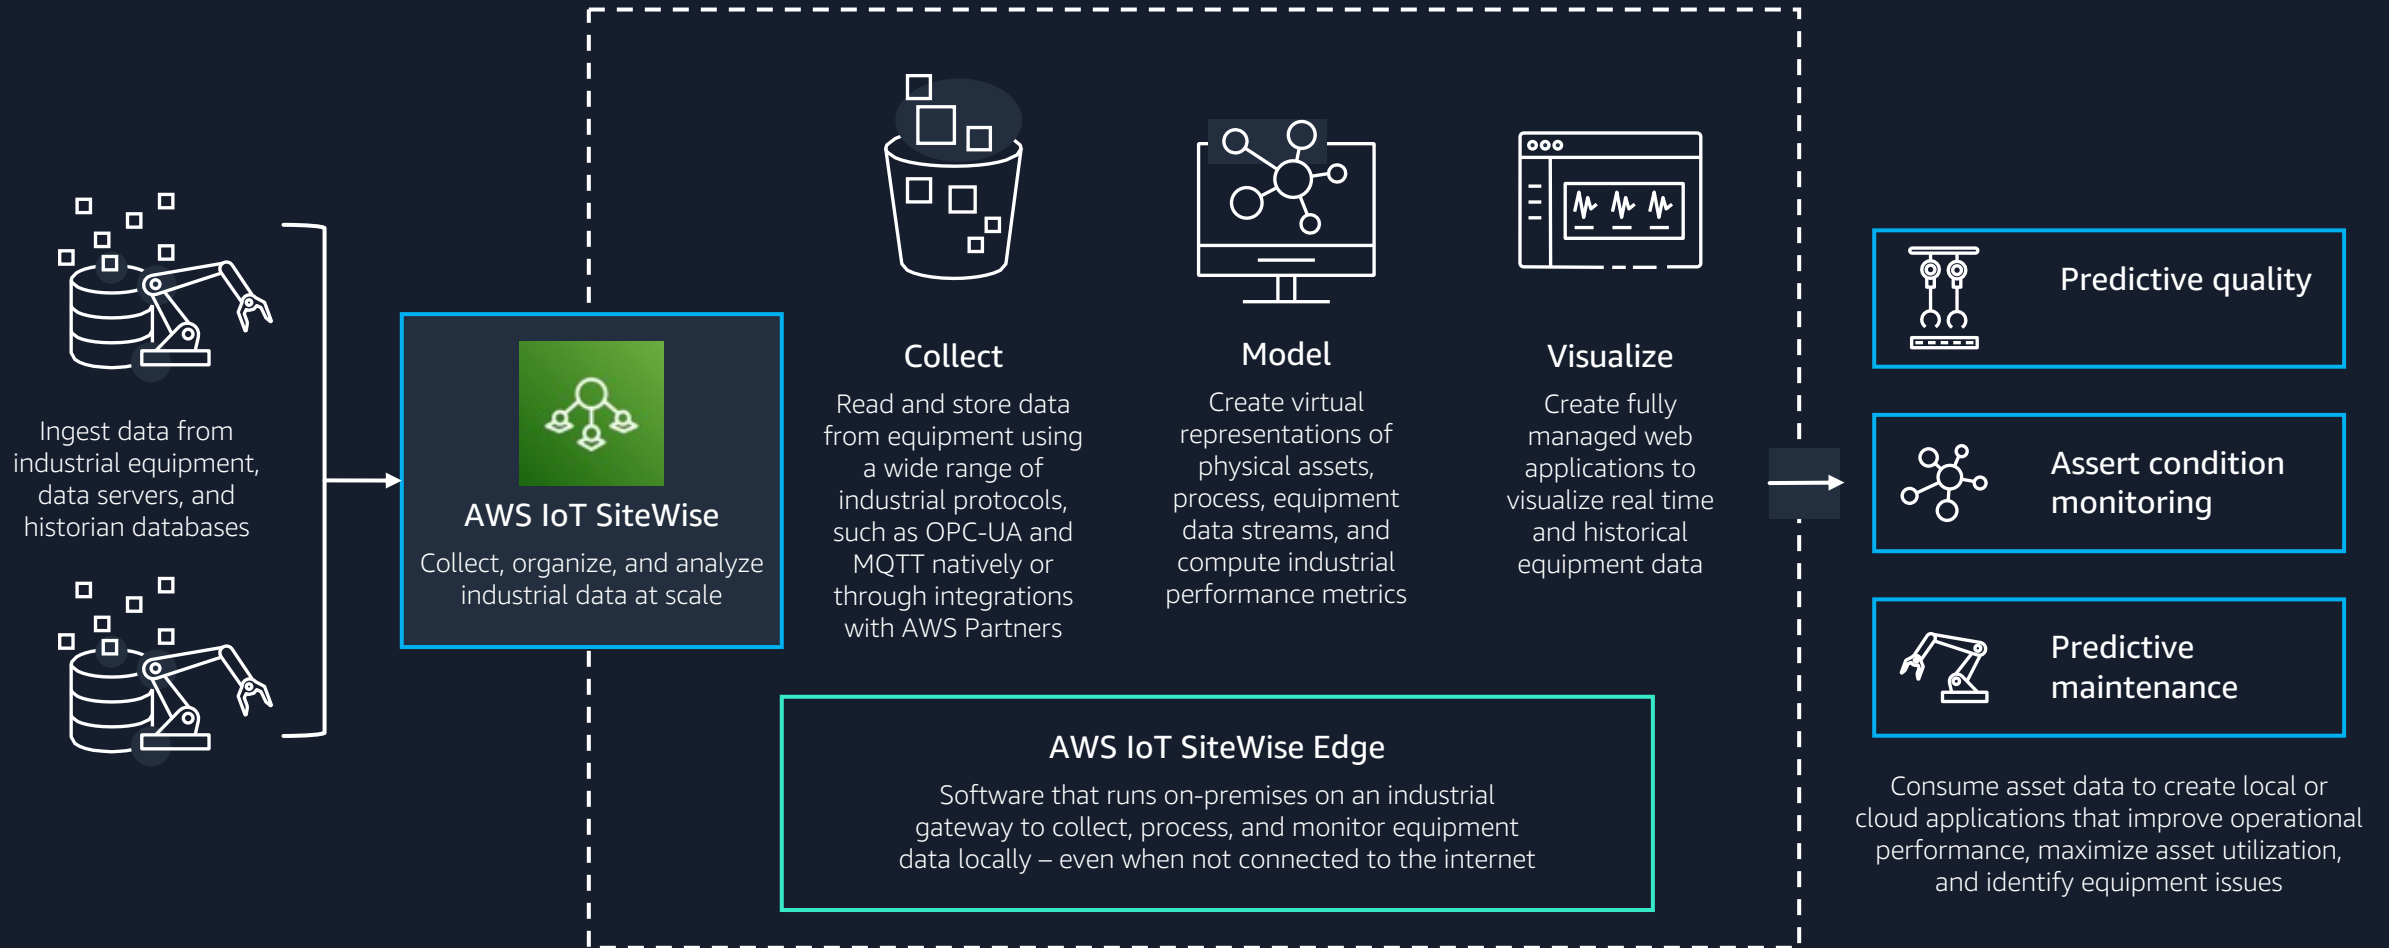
Ingest data from industrial equipment, data servers, and historian databases

AWS IoT SiteWise

Collect, organize, and analyze industrial data at scale

Collect

Read and store data from equipment using a wide range of industrial protocols, such as OPC-UA and MQTT natively or through integrations with AWS Partners

Model

Create virtual representations of physical assets, process, equipment data streams, and compute industrial performance metrics

Visualize

Create fully managed web applications to visualize real time and historical equipment data

AWS IoT SiteWise Edge

Software that runs on-premises on an industrial gateway to collect, process, and monitor equipment data locally – even when not connected to the internet

Predictive quality

Assert condition monitoring

Predictive maintenance

Consume asset data to create local or cloud applications that improve operational performance, maximize asset utilization, and identify equipment issues